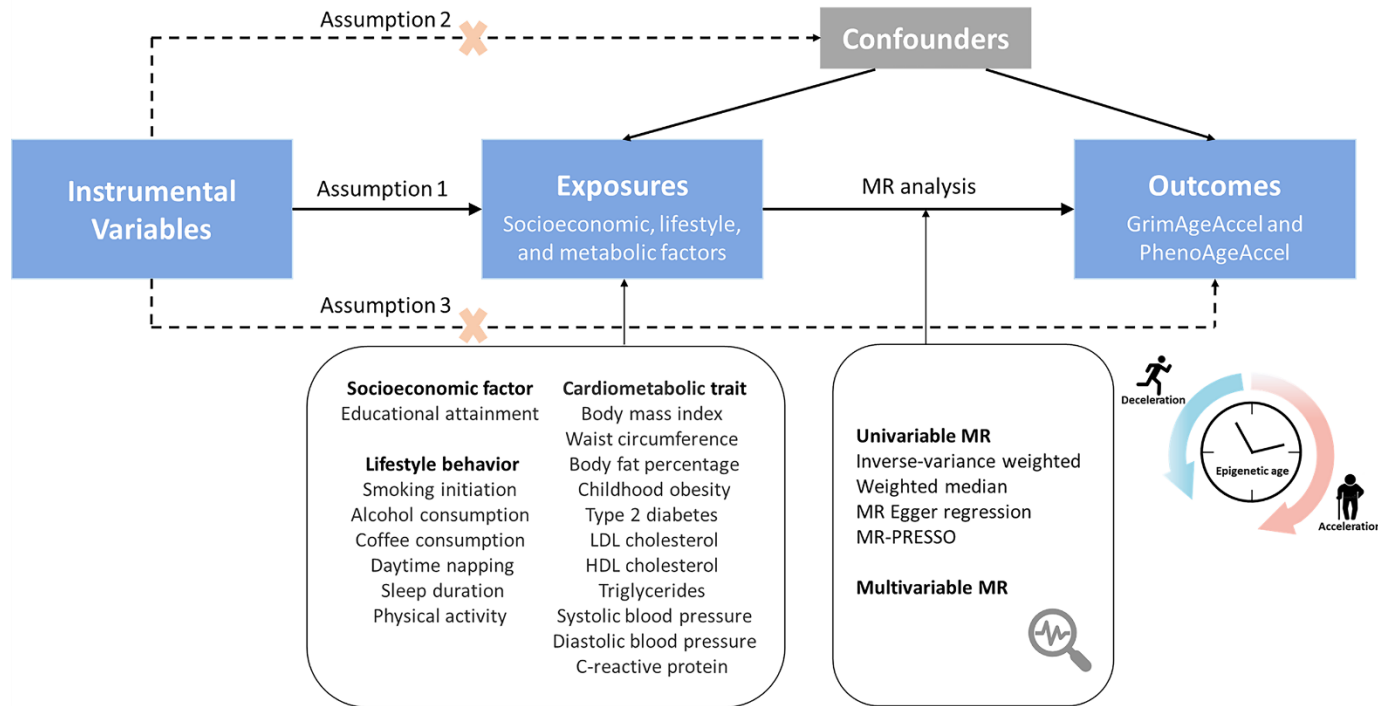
Assumption 2

Confounders

Instrumental Variables

Assumption 1

Exposures
Socioeconomic, lifestyle, and metabolic factors

MR analysis

Outcomes
GrimAgeAccel and PhenoAgeAccel

Assumption 3

Socioeconomic factor
Educational attainment

Lifestyle behavior
Smoking initiation
Alcohol consumption
Coffee consumption
Daytime napping
Sleep duration
Physical activity

Cardiometabolic trait
Body mass index
Waist circumference
Body fat percentage
Childhood obesity
Type 2 diabetes
LDL cholesterol
HDL cholesterol
Triglycerides
Systolic blood pressure
Diastolic blood pressure
C-reactive protein

Univariable MR
Inverse-variance weighted
Weighted median
MR Egger regression
MR-PRESSO

Multivariable MR

Deceleration
Epigenetic age
Acceleration